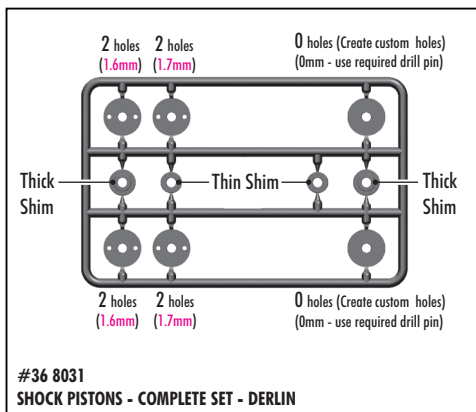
2 holes (1.6mm)

2 holes (1.7mm)

0 holes (Create custom holes) (0mm - use required drill pin)

Thick Shim

Thin Shim

Thick Shim

2 holes (1.6mm)

2 holes (1.7mm)

0 holes (Create custom holes) (0mm - use required drill pin)

#36 8031
SHOCK PISTONS - COMPLETE SET - DERLIN